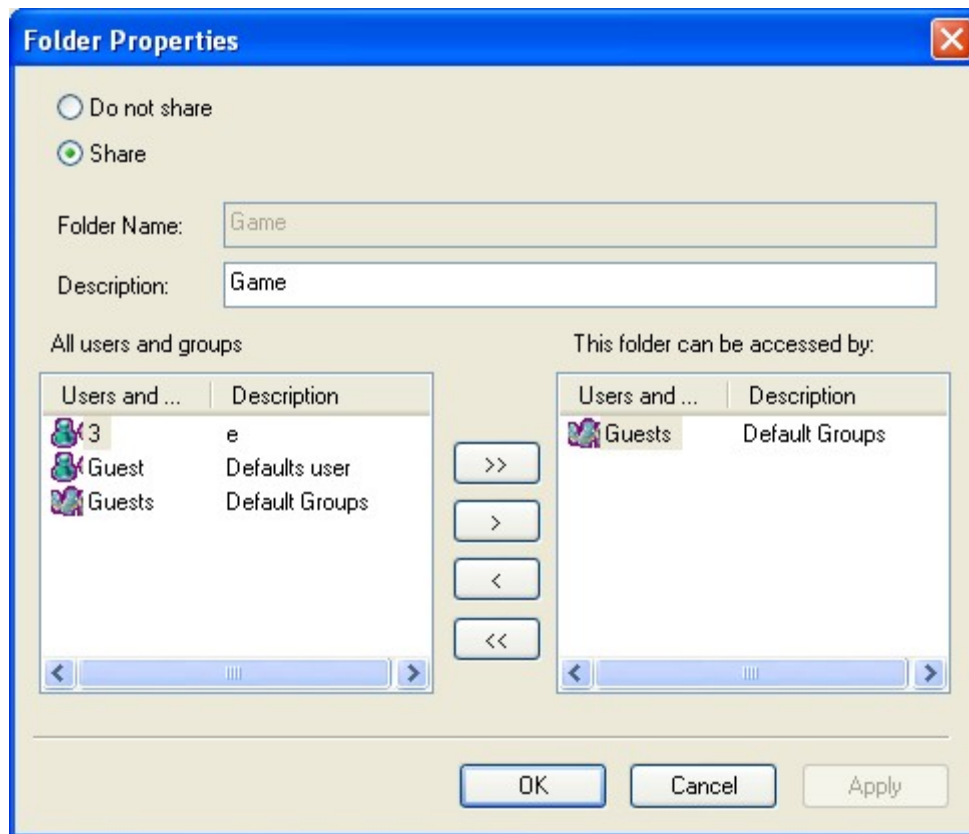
Folder Properties

Do not share

Share

Folder Name: Game

Description: Game

All users and groups

| Users and ... | Description |
|---|---|
| 3 | e |
| Guest | Defaults user |
| Guests | Default Groups |

>>

>

<

<<

This folder can be accessed by:

| Users and ... | Description |
|---|---|
| Guests | Default Groups |

OK

Cancel

Apply